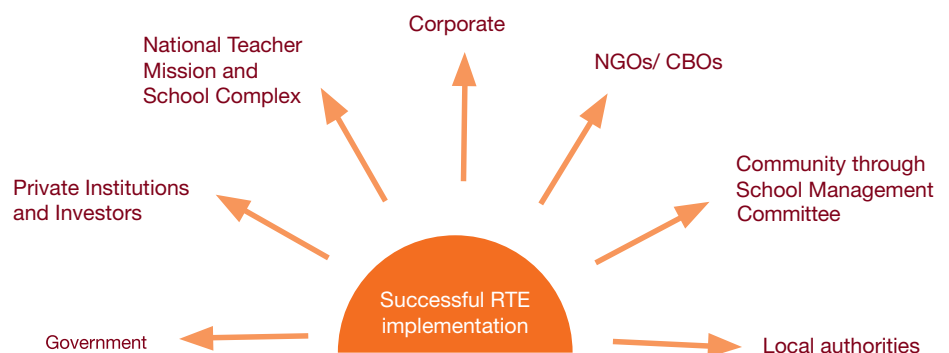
Corporate

National Teacher Mission and School Complex

NGOs/ CBOs

Private Institutions and Investors

Community through School Management Committee

Successful RTE implementation

Government

Local authorities